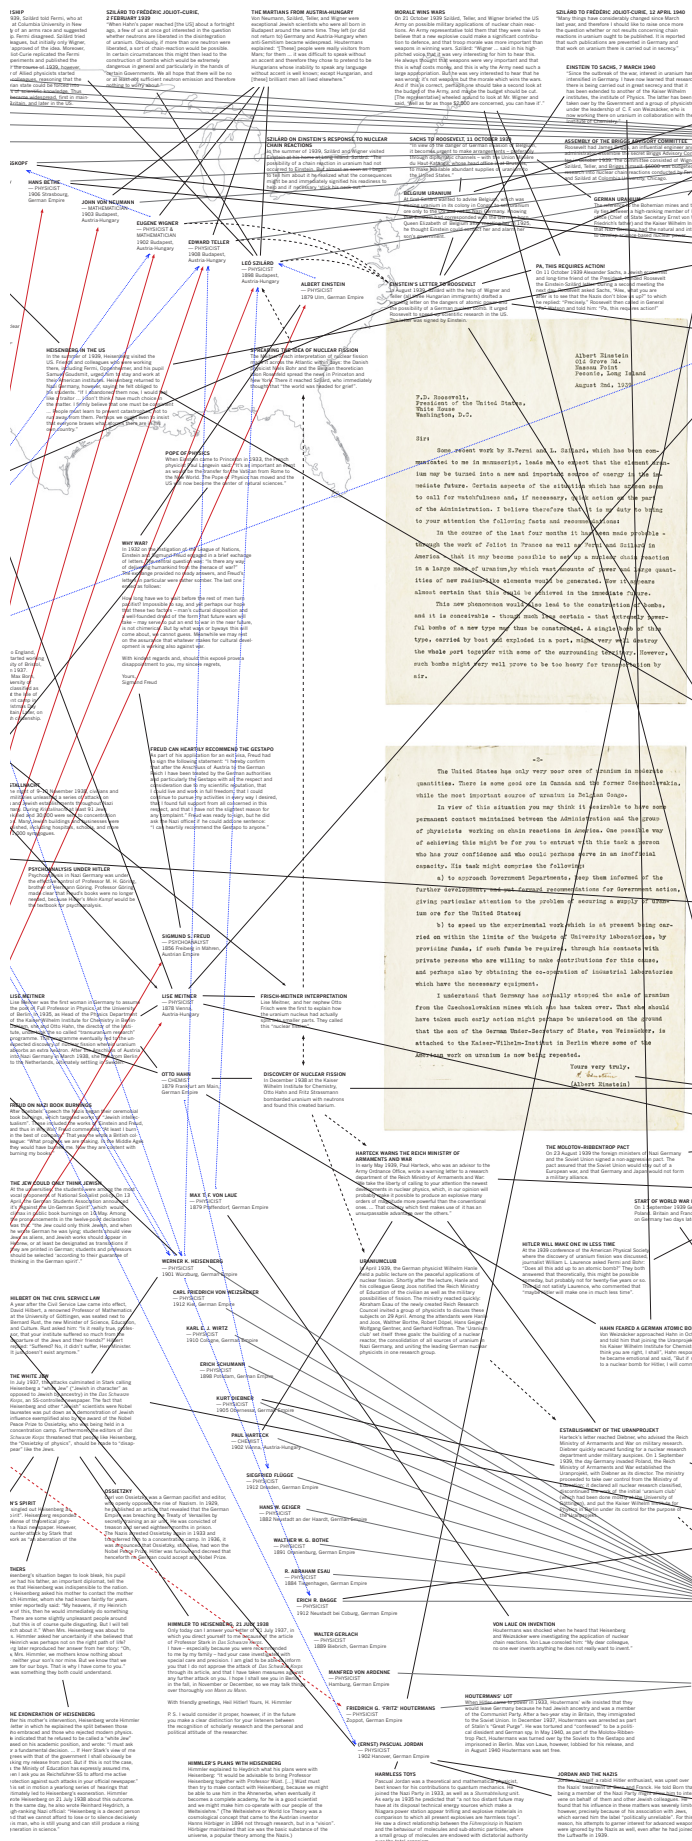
SZILÁRD TO FRÉDÉRIC JOLIOT-CURIE, 2 FEBRUARY 1939

THE MARTIANS FROM AUSTRIA-HUNGARY

MORALE WINS WARS

SZILÁRD TO FRÉDÉRIC JOLIOT-CURIE, 12 APRIL 1940

EINSTEIN TO SACHS, 7 MARCH 1940

SZILÁRD ON EINSTEIN'S RESPONSE TO NUCLEAR CHAIN REACTIONS

SACHS TO ROOSEVELT, 11 OCTOBER 1939

BELGIUM URANIUM

EINSTEIN'S LETTER TO ROOSEVELT

PA, THIS REQUIRES ACTION!

HANS BETHE
— PHYSICIST
1906 Strasbourg, German Empire

JOHN VON NEUMANN
— MATHEMATICIAN
1903 Budapest, Austria-Hungary

EUGENE WIGNER
— PHYSICIST & MATHEMATICIAN
1902 Budapest, Austria-Hungary

EDWARD TELLER
— PHYSICIST
1908 Budapest, Austria-Hungary

LEO SZILARD
— PHYSICIST
1898 Budapest, Austria-Hungary

ALBERT EINSTEIN
— PHYSICIST
1879 Ulm, German Empire

HEISENBERG IN THE US

SPREADING THE IDEA OF NUCLEAR FISSION

POPE OF PHYSICS

WHY WAR?

Albert Einstein
Old Grove Rd.
Nassau Point
Peconic, Long Island
August 2nd, 1939

F.D. Roosevelt,
President of the United States,
White House
Washington, D.C.

Sir:

Some recent work by E.Fermi and L. Szilard, which has been communicated to me in manuscript, leads me to expect that the element uranium may be turned into a new and important source of energy in the immediate future. Certain aspects of the situation which has arisen seem to call for watchfulness and, if necessary, quick action on the part of the Administration. I believe therefore that it is my duty to bring to your attention the following facts and recommendations:

In the course of the last four months it has been made probable - through the work of Joliot in France as well as Fermi and Szilard in America - that it may become possible to set up a nuclear chain reaction in a large mass of uranium,by which vast amounts of power and large quantities of new radium-like elements would be generated. Now it appears almost certain that this could be achieved in the immediate future.

This new phenomenon would also lead to the construction of bombs, and it is conceivable - though much less certain - that extremely powerful bombs of a new type may thus be constructed. A single bomb of this type, carried by boat and exploded in a port, might very well destroy the whole port together with some of the surrounding territory. However, such bombs might very well prove to be too heavy for transportation by air.

-2-

The United States has only very poor ores of uranium in moderate quantities. There is some good ore in Canada and the former Czechoslovakia, while the most important source of uranium is Belgian Congo.

In view of this situation you may think it desirable to have some permanent contact maintained between the Administration and the group of physicists working on chain reactions in America. One possible way of achieving this might be for you to entrust with this task a person who has your confidence and who could perhaps serve in an inofficial capacity. His task might comprise the following:

a) to approach Government Departments, keep them informed of the further development, and put forward recommendations for Government action, giving particular attention to the problem of securing a supply of uranium ore for the United States;

b) to speed up the experimental work,which is at present being carried on within the limits of the budgets of University laboratories, by providing funds, if such funds be required, through his contacts with private persons who are willing to make contributions for this cause, and perhaps also by obtaining the co-operation of industrial laboratories which have the necessary equipment.

I understand that Germany has actually stopped the sale of uranium from the Czechoslovakian mines which she has taken over. That she should have taken such early action might perhaps be understood on the ground that the son of the German Under-Secretary of State, von Weizsäcker, is attached to the Kaiser-Wilhelm-Institut in Berlin where some of the American work on uranium is now being repeated.

Yours very truly,
A. Einstein
(Albert Einstein)

FREUD CAN HEARTILY RECOMMEND THE GESTAPO

PSYCHOANALYSIS UNDER HITLER

SIGMUND S. FREUD
— PSYCHOANALYST
1856 Freiberg in Mähren, Austrian Empire

LISE MEITNER
— PHYSICIST
1878 Vienna, Austria-Hungary

FRISCH-MEITNER INTERPRETATION

OTTO HAHN
— CHEMIST
1879 Frankfurt am Main, German Empire

DISCOVERY OF NUCLEAR FISSION

FREUD ON NAZI BOOK BURNINGS

THE JEW COULD ONLY THINK JEWISH

MAX T. F. VON LAUE
— PHYSICIST
1879 Pfaffendorf, German Empire

HARTECK WARNS THE REICH MINISTRY OF ARMAMENTS AND WAR

THE MOLOTOV–RIBBENTROP PACT

START OF WORLD WAR II

HITLER WILL MAKE ONE IN LESS TIME

WERNER K. HEISENBERG
— PHYSICIST
1901 Würzburg, German Empire

URANIUMCLUB

HILBERT ON THE CIVIL SERVICE LAW

CARL FRIEDRICH VON WEIZSÄCKER
— PHYSICIST
1912 Kiel, German Empire

KARL C. J. WIRTZ
— PHYSICIST
1910 Cologne, German Empire

HAHN FEARED A GERMAN ATOMIC BOMB

THE WHITE JEW

ERICH SCHUMANN
— PHYSICIST
1898 Potsdam, German Empire

KURT DIEBNER
— PHYSICIST
1905 Obernessa, German Empire

ESTABLISHMENT OF THE URANPROJEKT

PAUL HARTECK
— CHEMIST
1902 Vienna, Austria

OSSIETZKY

SIEGFRIED FLÜGGE
— PHYSICIST
1912 Dresden, German Empire

HANS W. GEIGER
— PHYSICIST
1882 Neustadt an der Haardt, German Empire

WALTHER W. G. BOTHE
— PHYSICIST
1891 Oranienburg, German Empire

R. ABRAHAM ESAU
— PHYSICIST
1884 Tiegenhagen, German Empire

ERICH R. BAGGE
— PHYSICIST
1912 Neustadt bei Coburg, German Empire

HIMMLER TO HEISENBERG, 21 JULY 1938

WALTER GERLACH
— PHYSICIST
1889 Biebrich, German Empire

VON LAUE ON INVENTION

MANFRED VON ARDENNE
— PHYSICIST
Hamburg, German Empire

HOUTERMANS' LOT

FRIEDRICH G. 'FRITZ' HOUTERMANS
— PHYSICIST
Zoppot, German Empire

HE EXONERATION OF HEISENBERG

HIMMLER'S PLANS WITH HEISENBERG

(ERNST) PASCUAL JORDAN
— PHYSICIST
1902 Hanover, German Empire

HARMLESS TOYS

JORDAN AND THE NAZIS

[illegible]